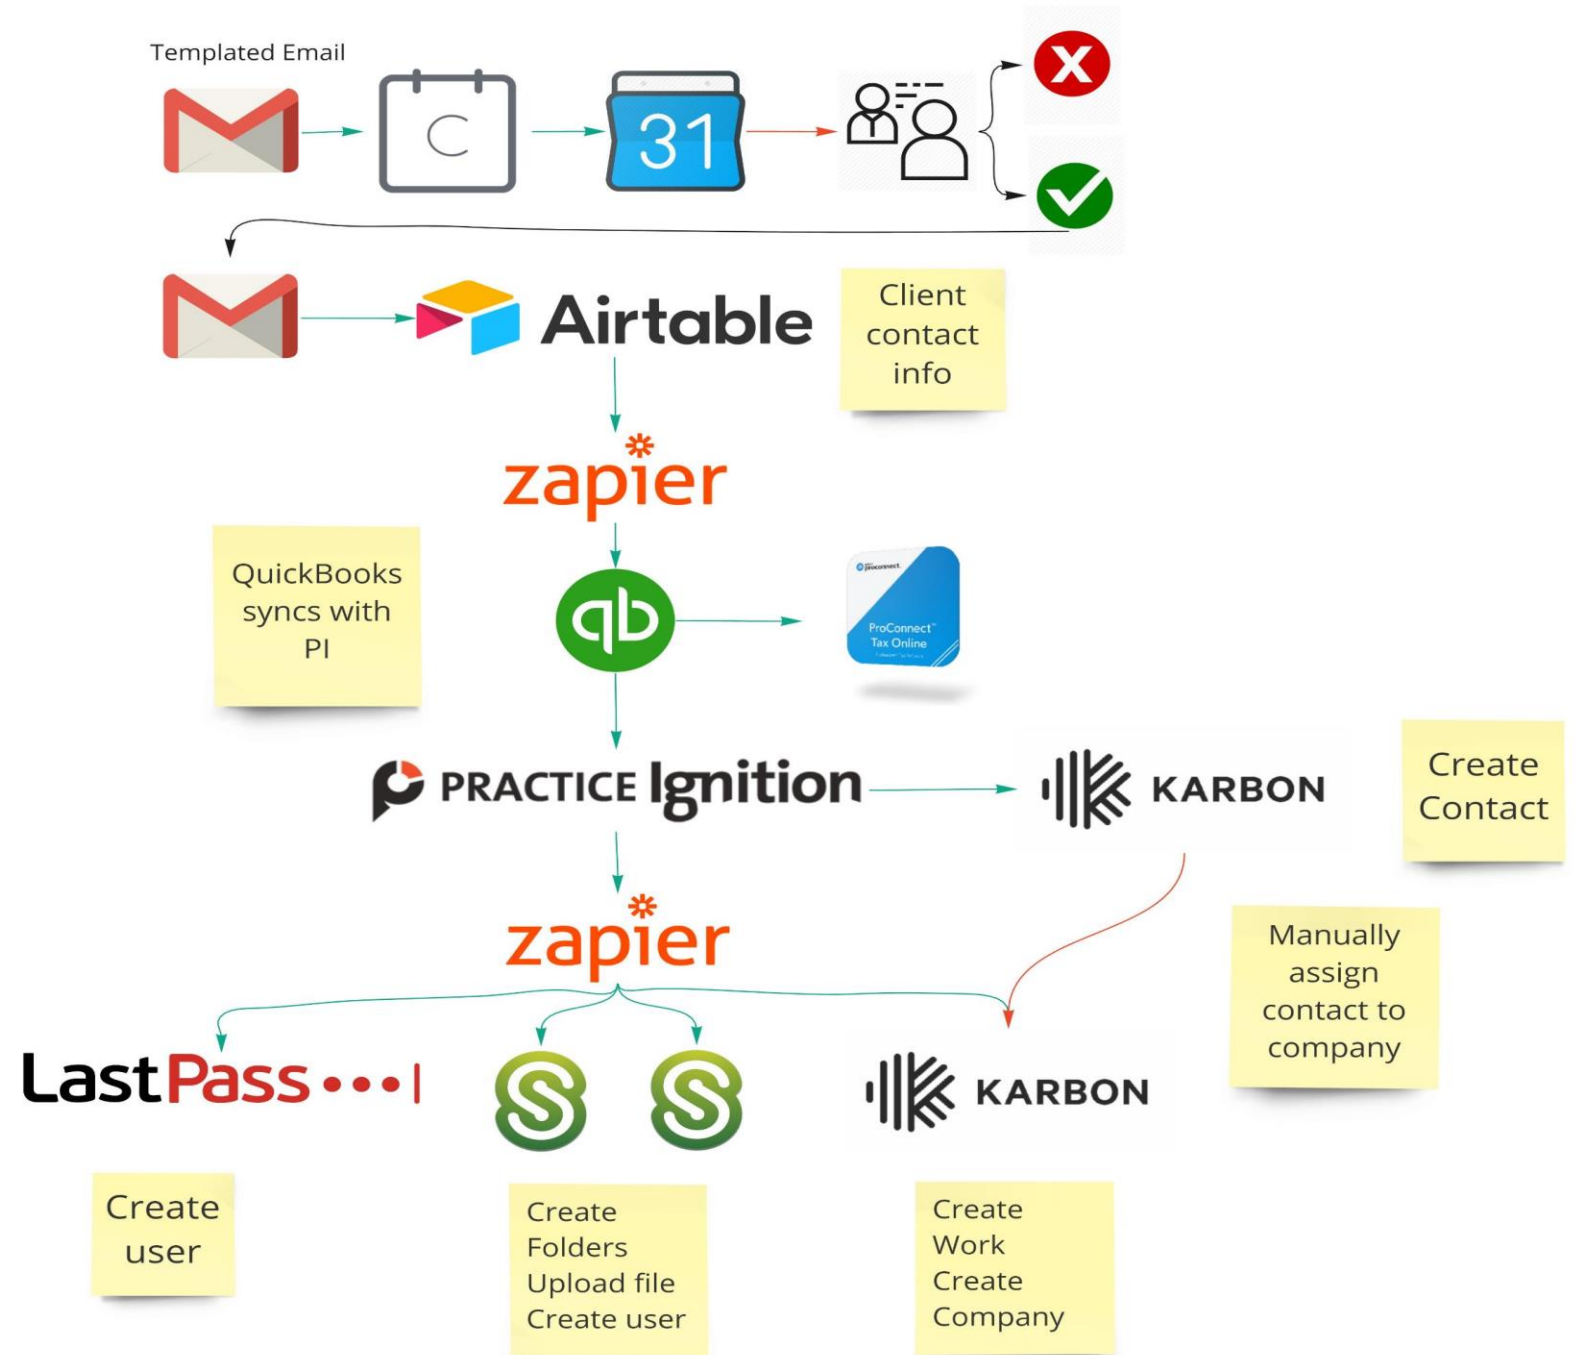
Templated Email

C

31

Airtable

Client contact info

zapier

QuickBooks syncs with PI

ProConnect Tax Online

PRACTICE Ignition

KARBON

Create Contact

zapier

Manually assign contact to company

LastPass•••|

KARBON

Create user

Create
Folders
Upload file
Create user

Create
Work
Create
Company